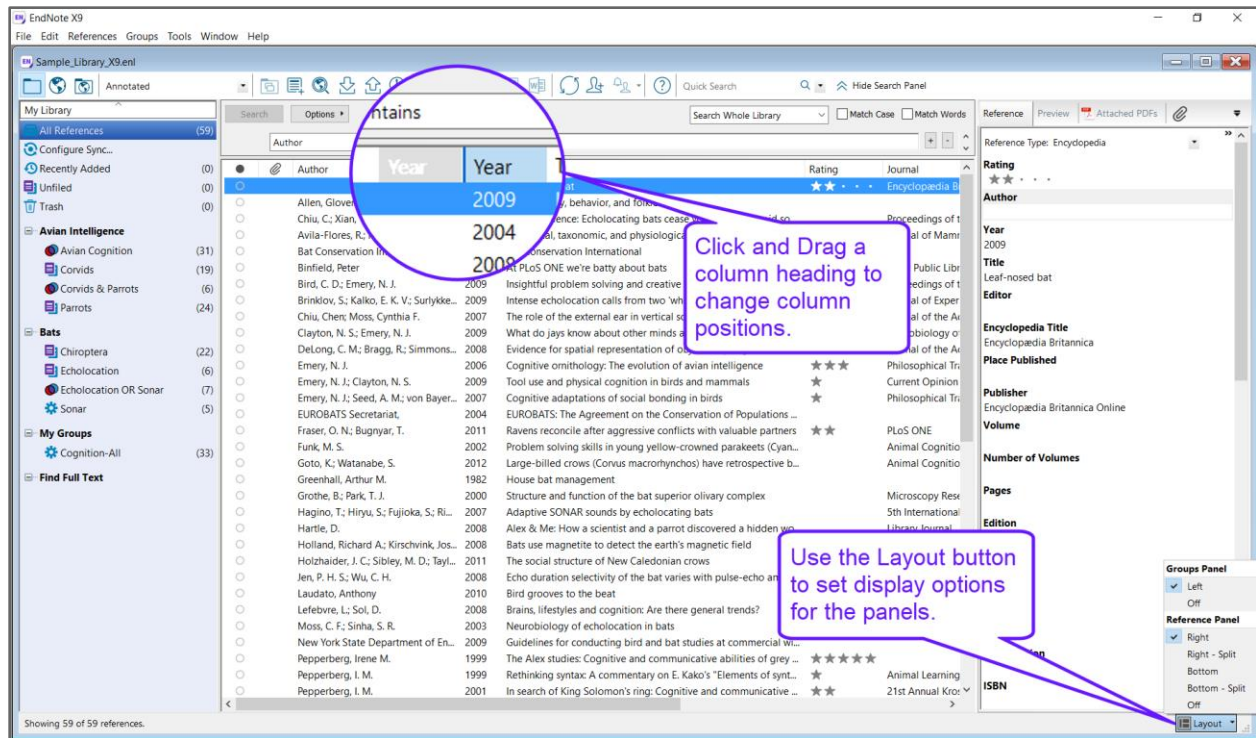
EndNote X9
File Edit References Groups Tools Window Help

Sample_Library_X9.enl

Annotated

Quick Search

Hide Search Panel

My Library

All References (59)
Configure Sync...
Recently Added (0)
Unfiled (0)
Trash (0)

Avian Intelligence
Avian Cognition (31)
Corvids (19)
Corvids & Parrots (6)
Parrots (24)

Bats
Chiroptera (22)
Echolocation (6)
Echolocation OR Sonar (7)
Sonar (5)

My Groups
Cognition-All (33)

Find Full Text

Search Options ntains Search Whole Library Match Case Match Words

Author

| | | Author | Year | Title | Rating | Journal |
|---|---|---|---|---|---|---|
| | | | 2009 | bat | ★★ | Encyclopædia B |
| | | Allen, Glover | | y, behavior, and folk | | |
| | | Chiu, C.; Xian, | 2004 | ence: Echolocating bats cease | | Proceedings of t |
| | | Avila-Flores, R.; | | al, taxonomic, and physiologica | | al of Mamr |
| | | Bat Conservation In | 2008 | onservation International | | |
| | | Binfield, Peter | | At PLoS ONE we're batty about bats | | Public Libr |
| | | Bird, C. D.; Emery, N. J. | 2009 | Insightful problem solving and creative | | eedings of t |
| | | Brinklov, S.; Kalko, E. K. V.; Surlykke... | 2009 | Intense echolocation calls from two 'wh | | al of Exper |
| | | Chiu, Chen; Moss, Cynthia F. | 2007 | The role of the external ear in vertical s | | al of the A |
| | | Clayton, N. S.; Emery, N. J. | 2009 | What do jays know about other minds a | | obiology o |
| | | DeLong, C. M.; Bragg, R.; Simmons... | 2008 | Evidence for spatial representation of o | | al of the A |
| | | Emery, N. J. | 2006 | Cognitive ornithology: The evolution of avian intelligence | ★★★ | Philosophical Tra |
| | | Emery, N. J.; Clayton, N. S. | 2009 | Tool use and physical cognition in birds and mammals | ★ | Current Opinion |
| | | Emery, N. J.; Seed, A. M.; von Bayer... | 2007 | Cognitive adaptations of social bonding in birds | ★ | Philosophical Tra |
| | | EUROBATS Secretariat, | 2004 | EUROBATS: The Agreement on the Conservation of Populations ... | | |
| | | Fraser, O. N.; Bugnyar, T. | 2011 | Ravens reconcile after aggressive conflicts with valuable partners | ★★ | PLoS ONE |
| | | Funk, M. S. | 2002 | Problem solving skills in young yellow-crowned parakeets (Cyan... | | Animal Cognitio |
| | | Goto, K.; Watanabe, S. | 2012 | Large-billed crows (Corvus macrorhynchos) have retrospective b... | | Animal Cognitio |
| | | Greenhall, Arthur M. | 1982 | House bat management | | |
| | | Grothe, B.; Park, T. J. | 2000 | Structure and function of the bat superior olivary complex | | Microscopy Rese |
| | | Hagino, T.; Hiryu, S.; Fujioka, S.; Ri... | 2007 | Adaptive SONAR sounds by echolocating bats | | 5th International |
| | | Hartle, D. | 2008 | Alex & Me: How a scientist and a parrot discovered a hidden wo... | | Library Journal |
| | | Holland, Richard A.; Kirschvink, Jos... | 2008 | Bats use magnetite to detect the earth's magnetic field | | |
| | | Holzhaider, J. C.; Sibley, M. D.; Tayl... | 2011 | The social structure of New Caledonian crows | | |
| | | Jen, P. H. S.; Wu, C. H. | 2008 | Echo duration selectivity of the bat varies with pulse-echo am | | |
| | | Laudato, Anthony | 2010 | Bird grooves to the beat | | |
| | | Lefebvre, L.; Sol, D. | 2008 | Brains, lifestyles and cognition: Are there general trends? | | |
| | | Moss, C. F.; Sinha, S. R. | 2003 | Neurobiology of echolocation in bats | | |
| | | New York State Department of En... | 2009 | Guidelines for conducting bird and bat studies at commercial wi... | | |
| | | Pepperberg, Irene M. | 1999 | The Alex studies: Cognitive and communicative abilities of grey ... | ★★★★★ | |
| | | Pepperberg, I. M. | 1999 | Rethinking syntax: A commentary on E. Kako's "Elements of synt... | ★ | Animal Learning |
| | | Pepperberg, I. M. | 2001 | In search of King Solomon's ring: Cognitive and communicative ... | ★★ | 21st Annual Kro |

Year
2009
2004
2008

Click and Drag a column heading to change column positions.

Use the Layout button to set display options for the panels.

Reference Preview Attached PDFs

Reference Type: Encyclopedia
Rating
Author
Year
2009
Title
Leaf-nosed bat
Editor
Encyclopedia Title
Encyclopædia Britannica
Place Published
Publisher
Encyclopædia Britannica Online
Volume
Number of Volumes
Pages
Edition
ISBN

Groups Panel
Left
Off
Reference Panel
Right
Right - Split
Bottom
Bottom - Split
Off

Showing 59 of 59 references.

Layout